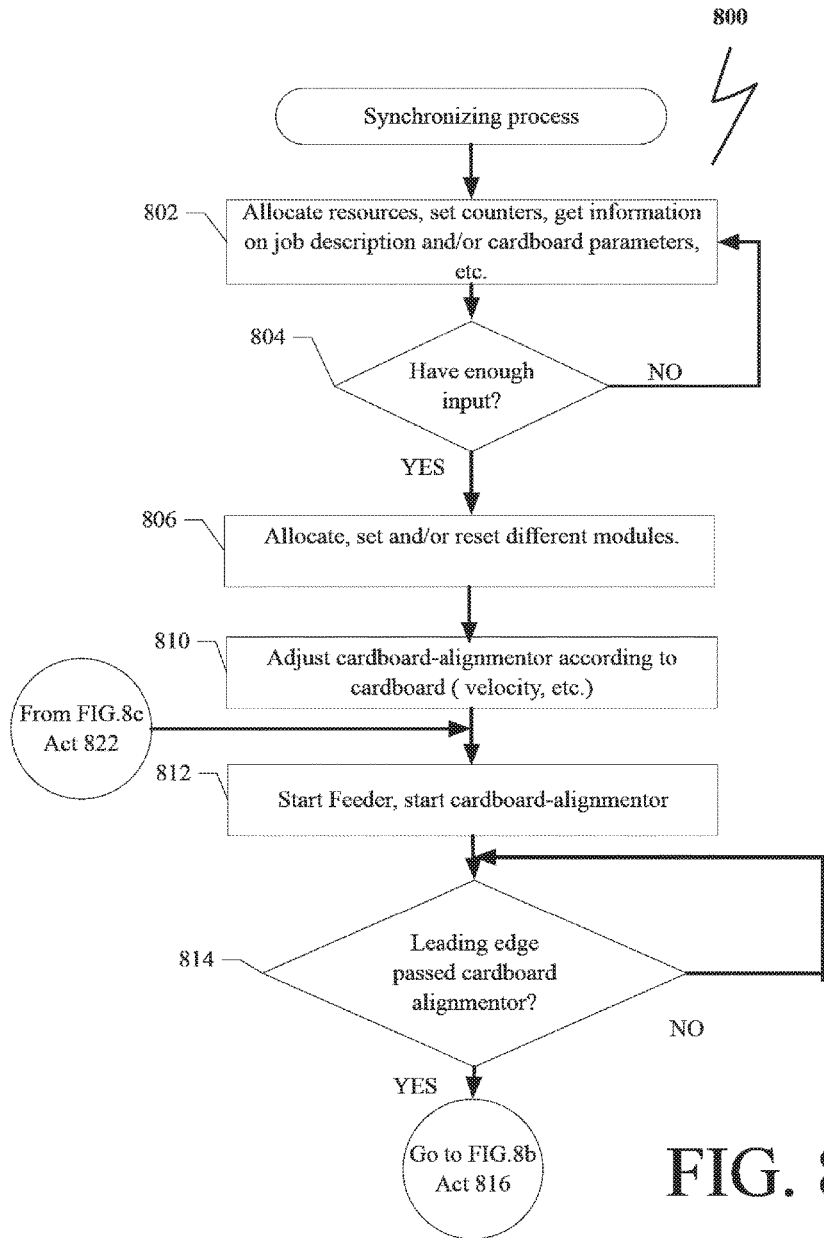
800

Synchronizing process

802

Allocate resources, set counters, get information on job description and/or cardboard parameters, etc.

804

Have enough input?

NO

YES

806

Allocate, set and/or reset different modules.

810

Adjust cardboard-alignmentor according to cardboard ( velocity, etc.)

From FIG.8c Act 822

812

Start Feeder, start cardboard-alignmentor

814

Leading edge passed cardboard alignmentor?

NO

YES

Go to FIG.8b Act 816

FIG. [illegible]